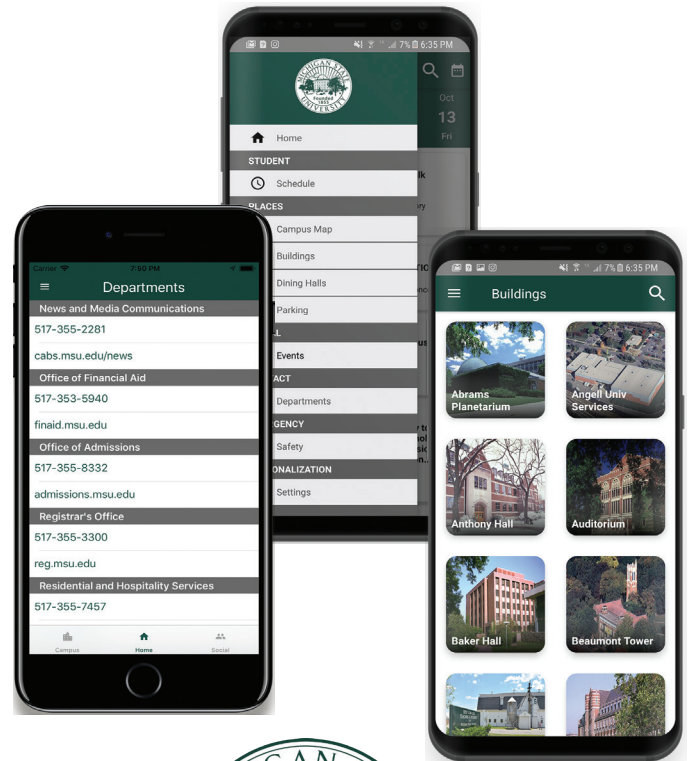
7% 6:35 PM

MICHIGAN STATE UNIVERSITY Founded 1855

Oct
13
Fri

Home
STUDENT
Schedule
PLACES
Campus Map
Buildings
Dining Halls
Parking
Events
Departments
Safety
Settings

Carrier 7:50 PM
Departments
News and Media Communications
517-355-2281
cabs.msu.edu/news
Office of Financial Aid
517-353-5940
finaid.msu.edu
Office of Admissions
517-355-8332
admissions.msu.edu
Registrar's Office
517-355-3300
reg.msu.edu
Residential and Hospitality Services
517-355-7457
Campus
Home
Social

7% 6:35 PM
Buildings
Abrams Planetarium
Angell Univ Services
Anthony Hall
Auditorium
Baker Hall
Beaumont Tower